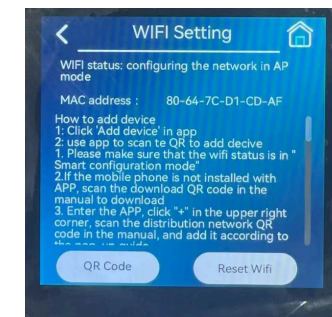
WIFI Setting

WIFI status: configuring the network in AP mode

MAC address : 80-64-7C-D1-CD-AF

How to add device
1: Click 'Add device' in app
2: use app to scan te QR to add decive
1. Please make sure that the wifi status is in " Smart configuration mode"
2.If the mobile phone is not installed with APP, scan the download QR code in the manual to download
3. Enter the APP, click "+" in the upper right corner, scan the distribution network QR code in the manual, and add it according to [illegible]

QR Code

Reset Wifi